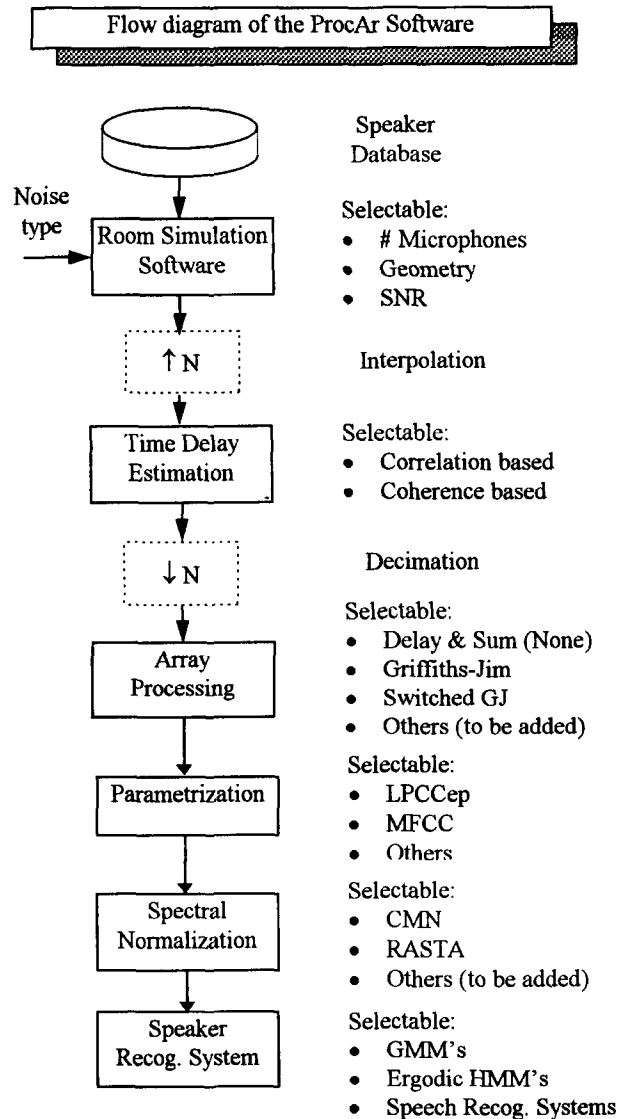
Flow diagram of the ProcAr Software

Speaker Database

Noise type

Room Simulation Software

Selectable:
- # Microphones
- Geometry
- SNR

↑N

Interpolation

Time Delay Estimation

Selectable:
- Correlation based
- Coherence based

↓N

Decimation

Array Processing

Selectable:
- Delay & Sum (None)
- Griffiths-Jim
- Switched GJ
- Others (to be added)

Parametrization

Selectable:
- LPCCep
- MFCC
- Others

Spectral Normalization

Selectable:
- CMN
- RASTA
- Others (to be added)

Speaker Recog. System

Selectable:
- GMM's
- Ergodic HMM's
- Speech Recog. Systems